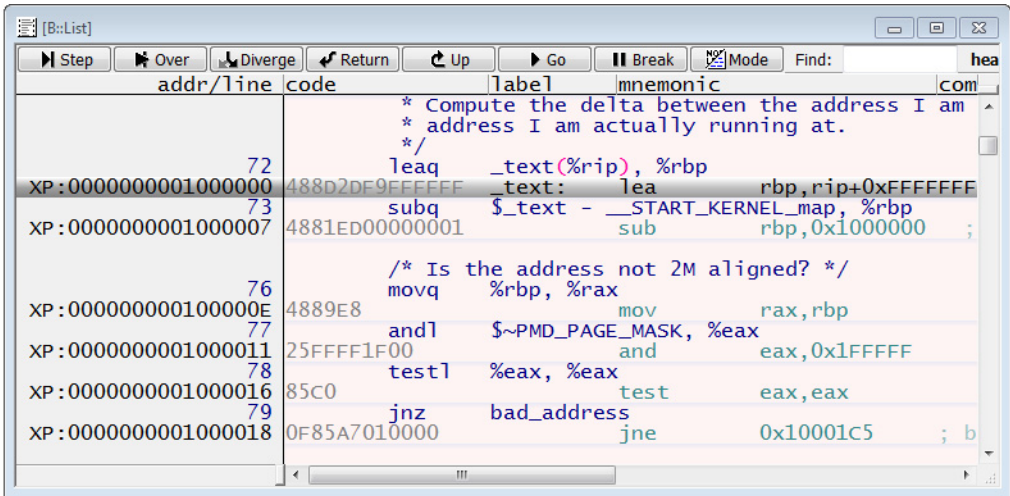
[B::List]

Step | Over | Diverge | Return | Up | Go | Break | Mode | Find: | hea

| addr/line | code | label | mnemonic | com |
|---|---|---|---|---|
| | | * Compute the delta between the address I am | | |
| | | * address I am actually running at. | | |
| | | */ | | |
| 72 | | leaq | _text(%rip), %rbp | |
| XP:0000000001000000 | 488D2DF9FFFFFF | _text: | lea | rbp,rip+0xFFFFFFF |
| 73 | | subq | $_text - __START_KERNEL_map, %rbp | |
| XP:0000000001000007 | 4881ED00000001 | | sub | rbp,0x1000000 ; |
| | | /* Is the address not 2M aligned? */ | | |
| 76 | | movq | %rbp, %rax | |
| XP:000000000100000E | 4889E8 | | mov | rax,rbp |
| 77 | | andl | $~PMD_PAGE_MASK, %eax | |
| XP:0000000001000011 | 25FFFF1F00 | | and | eax,0x1FFFFF |
| 78 | | testl | %eax, %eax | |
| XP:0000000001000016 | 85C0 | | test | eax,eax |
| 79 | | jnz | bad_address | |
| XP:0000000001000018 | 0F85A7010000 | | jne | 0x10001C5 ; b |